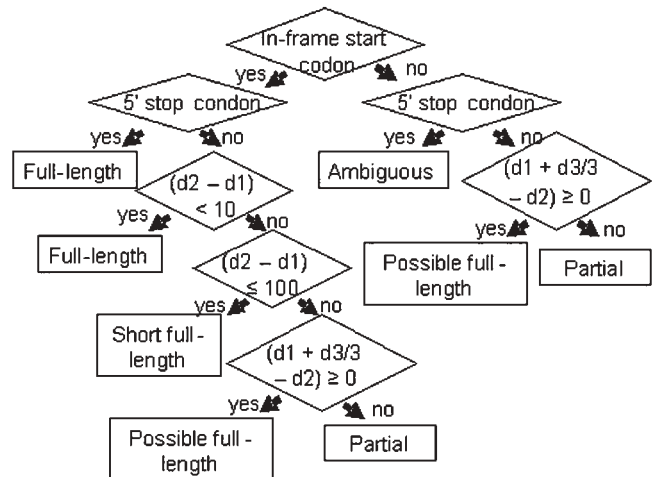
In-frame start codon

yes

no

5' stop condon

5' stop condon

yes

no

yes

no

Full-length

$(d2 - d1) < 10$

Ambiguous

$(d1 + d3/3 - d2) \geq 0$

yes

no

yes

no

Full-length

$(d2 - d1) \leq 100$

Possible full - length

Partial

yes

no

Short full - length

$(d1 + d3/3 - d2) \geq 0$

yes

no

Possible full - length

Partial